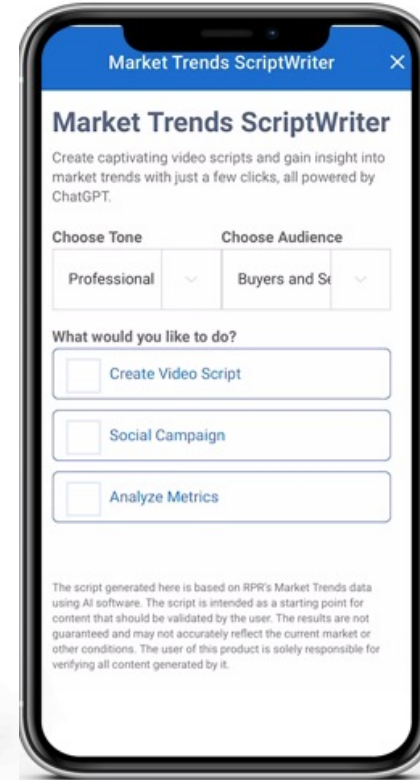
Market Trends ScriptWriter ×

Market Trends ScriptWriter

Create captivating video scripts and gain insight into market trends with just a few clicks, all powered by ChatGPT.

Choose Tone

Professional

Choose Audience

Buyers and Se

What would you like to do?

Create Video Script

Social Campaign

Analyze Metrics

The script generated here is based on RPR's Market Trends data using AI software. The script is intended as a starting point for content that should be validated by the user. The results are not guaranteed and may not accurately reflect the current market or other conditions. The user of this product is solely responsible for verifying all content generated by it.